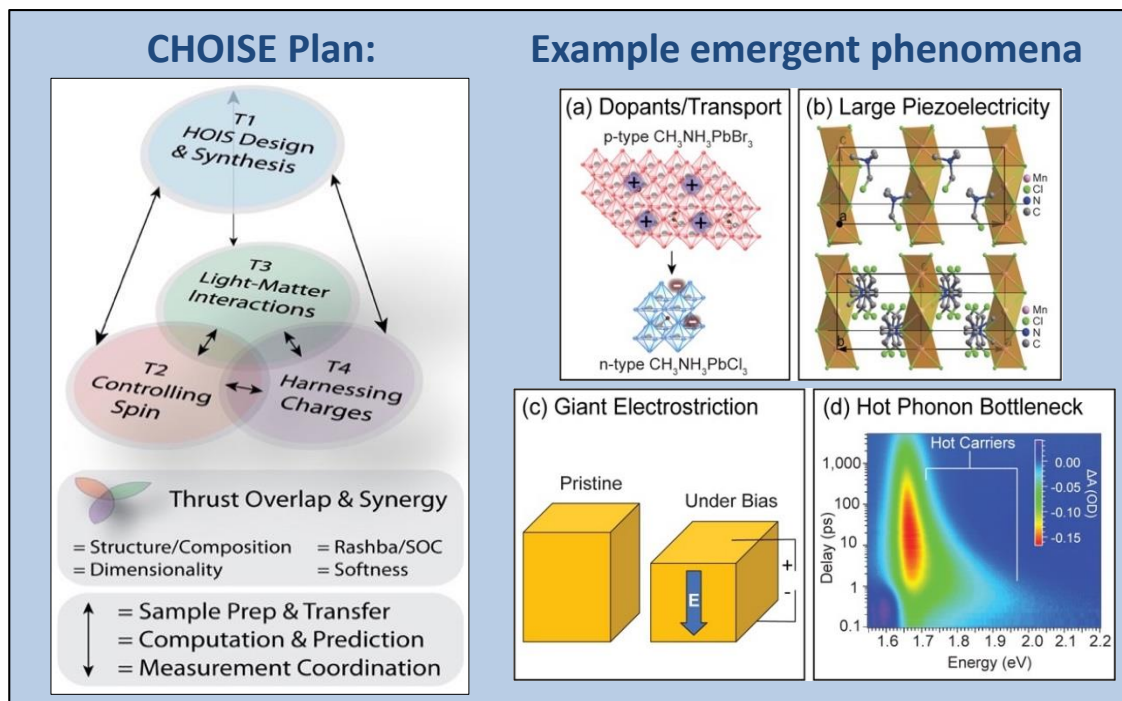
CHOISE Plan:

Example emergent phenomena

T1
HOIS Design
& Synthesis

T3
Light-Matter
Interactions

T2
Controlling
Spin

T4
Harnessing
Charges

Thrust Overlap & Synergy

= Structure/Composition = Rashba/SOC
= Dimensionality = Softness

= Sample Prep & Transfer
= Computation & Prediction
= Measurement Coordination

(a) Dopants/Transport

p-type $CH_3NH_3PbBr_3$

n-type $CH_3NH_3PbCl_3$

(b) Large Piezoelectricity

c

a

Mn
Cl
N
C

b

Mn
Cl
N
C

(c) Giant Electrostriction

Pristine

Under Bias

+
-

E

(d) Hot Phonon Bottleneck

Hot Carriers

0.00
-0.05
-0.10
-0.15
ΔA (OD)

1,000
100
10
1
0.1

Delay (ps)

1.6 1.7 1.8 1.9 2.0 2.1 2.2
Energy (eV)